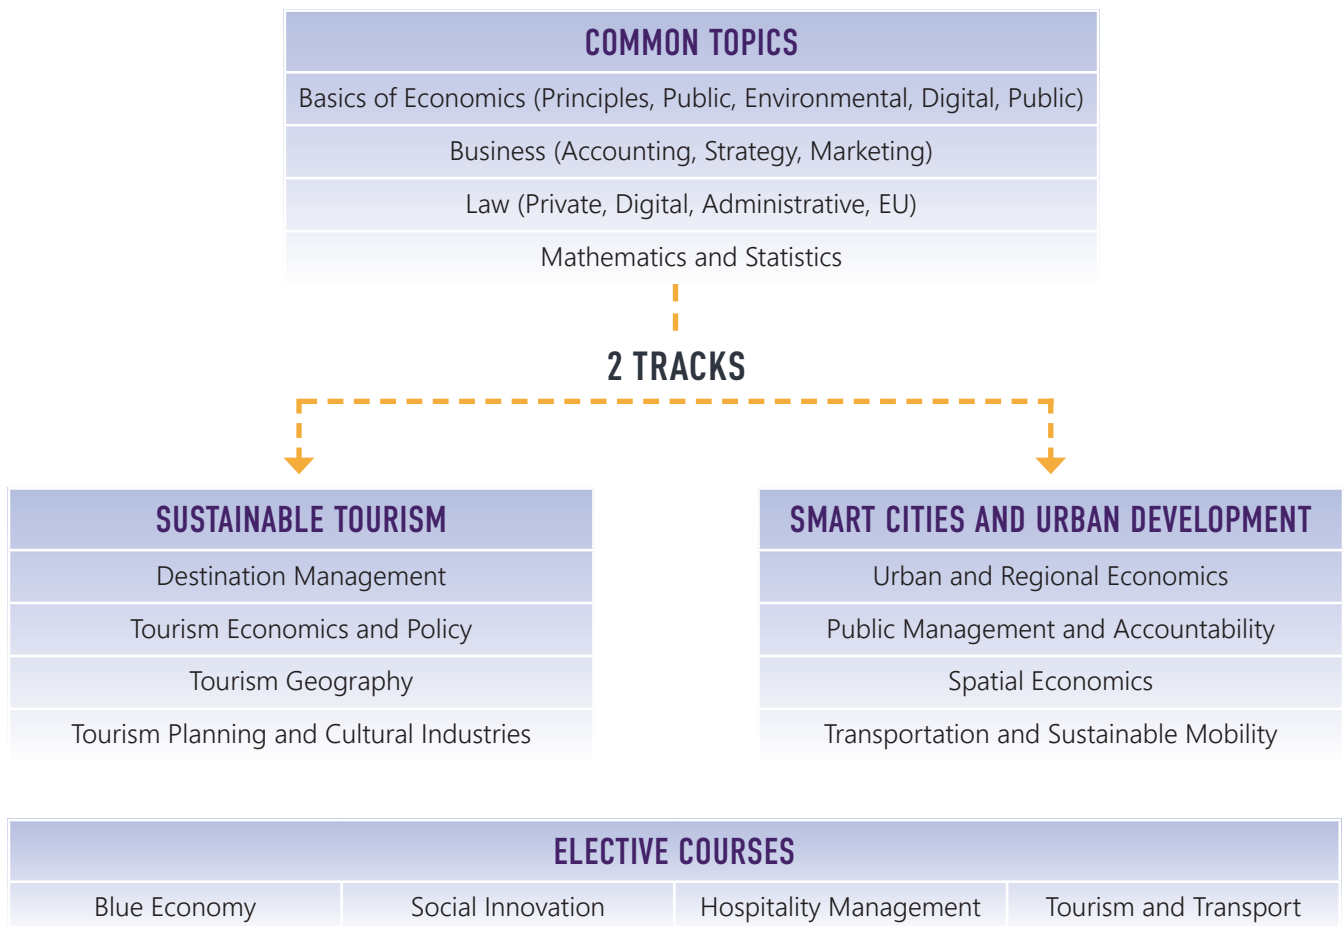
COMMON TOPICS

| COMMON TOPICS |
|---|
| Basics of Economics (Principles, Public, Environmental, Digital, Public) |
| Business (Accounting, Strategy, Marketing) |
| Law (Private, Digital, Administrative, EU) |
| Mathematics and Statistics |

2 TRACKS

| SUSTAINABLE TOURISM |
|---|
| Destination Management |
| Tourism Economics and Policy |
| Tourism Geography |
| Tourism Planning and Cultural Industries |

| SMART CITIES AND URBAN DEVELOPMENT |
|---|
| Urban and Regional Economics |
| Public Management and Accountability |
| Spatial Economics |
| Transportation and Sustainable Mobility |

ELECTIVE COURSES

| Blue Economy | Social Innovation | Hospitality Management | Tourism and Transport |
|---|---|---|---|